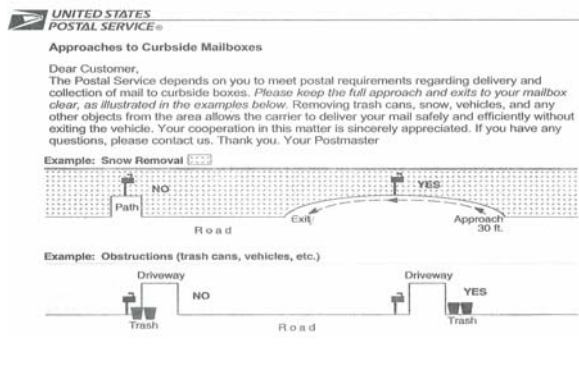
UNITED STATES
POSTAL SERVICE®

Approaches to Curbside Mailboxes

Dear Customer,
The Postal Service depends on you to meet postal requirements regarding delivery and collection of mail to curbside boxes. Please keep the full approach and exits to your mailbox clear, as illustrated in the examples below. Removing trash cans, snow, vehicles, and any other objects from the area allows the carrier to deliver your mail safely and efficiently without exiting the vehicle. Your cooperation in this matter is sincerely appreciated. If you have any questions, please contact us. Thank you. Your Postmaster

Example: Snow Removal

NO
Path
Road
YES
Exit
Approach 30 ft.

Example: Obstructions (trash cans, vehicles, etc.)

Driveway
NO
Trash
Road
Driveway
YES
Trash